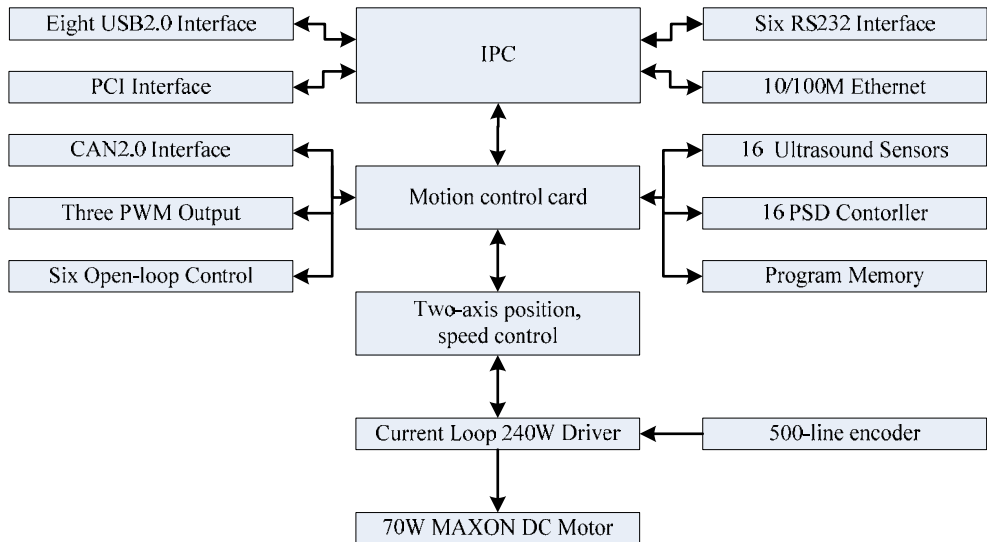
Eight USB2.0 Interface

IPC

Six RS232 Interface

PCI Interface

10/100M Ethernet

CAN2.0 Interface

16 Ultrasound Sensors

Motion control card

Three PWM Output

16 PSD Contorller

Six Open-loop Control

Program Memory

Two-axis position, speed control

Current Loop 240W Driver

500-line encoder

70W MAXON DC Motor